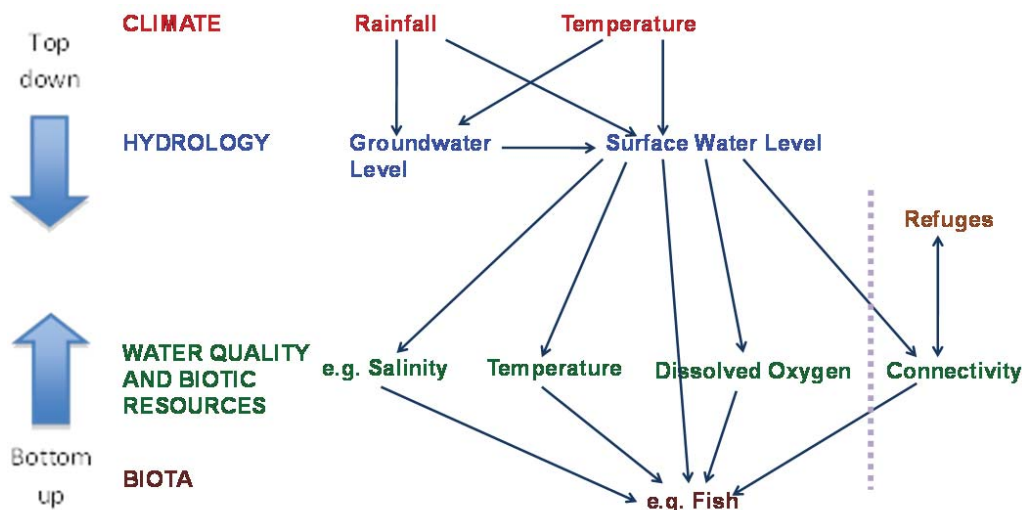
Top down

CLIMATE

Rainfall

Temperature

HYDROLOGY

Groundwater Level

Surface Water Level

Refuges

WATER QUALITY AND BIOTIC RESOURCES

e.g. Salinity

Temperature

Dissolved Oxygen

Connectivity

Bottom up

BIOTA

e.g. Fish